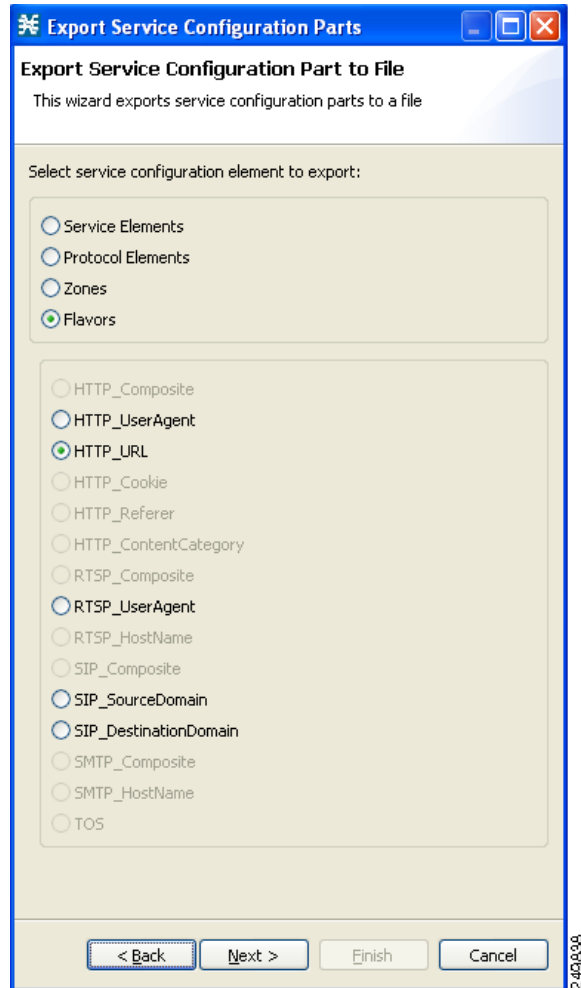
Export Service Configuration Parts

Export Service Configuration Part to File

This wizard exports service configuration parts to a file

Select service configuration element to export:

Service Elements
Protocol Elements
Zones
Flavors

HTTP_Composite
HTTP_UserAgent
HTTP_URL
HTTP_Cookie
HTTP_Referer
HTTP_ContentCategory
RTSP_Composite
RTSP_UserAgent
RTSP_HostName
SIP_Composite
SIP_SourceDomain
SIP_DestinationDomain
SMTP_Composite
SMTP_HostName
TOS

< Back
Next >
Finish
Cancel

240839